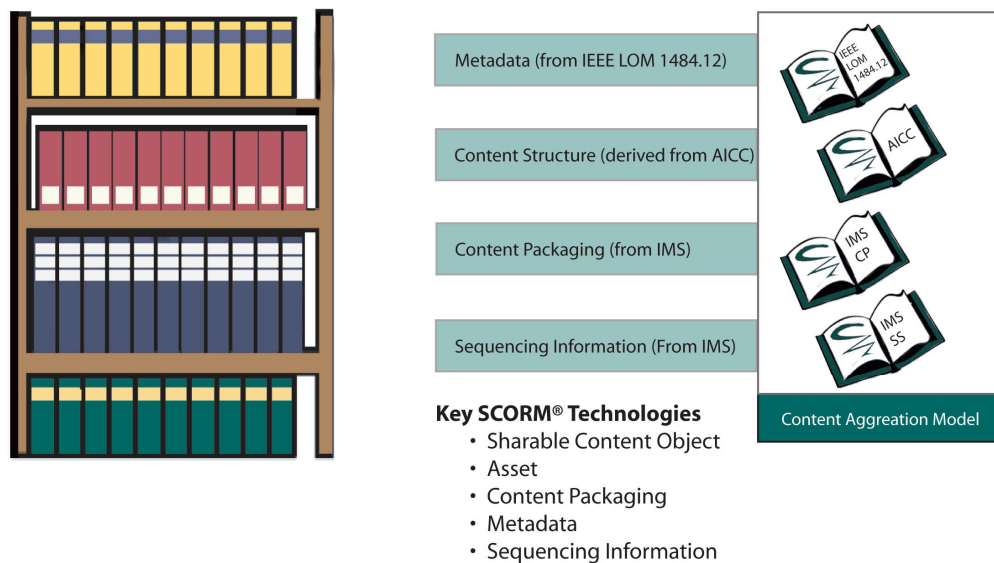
Metadata (from IEEE LOM 1484.12)

Content Structure (derived from AICC)

Content Packaging (from IMS)

Sequencing Information (From IMS)

IEEE LOM 1484.12

AICC

IMS CP

IMS SS

Content Aggreation Model

**Key SCORM® Technologies**
• Sharable Content Object
• Asset
• Content Packaging
• Metadata
• Sequencing Information